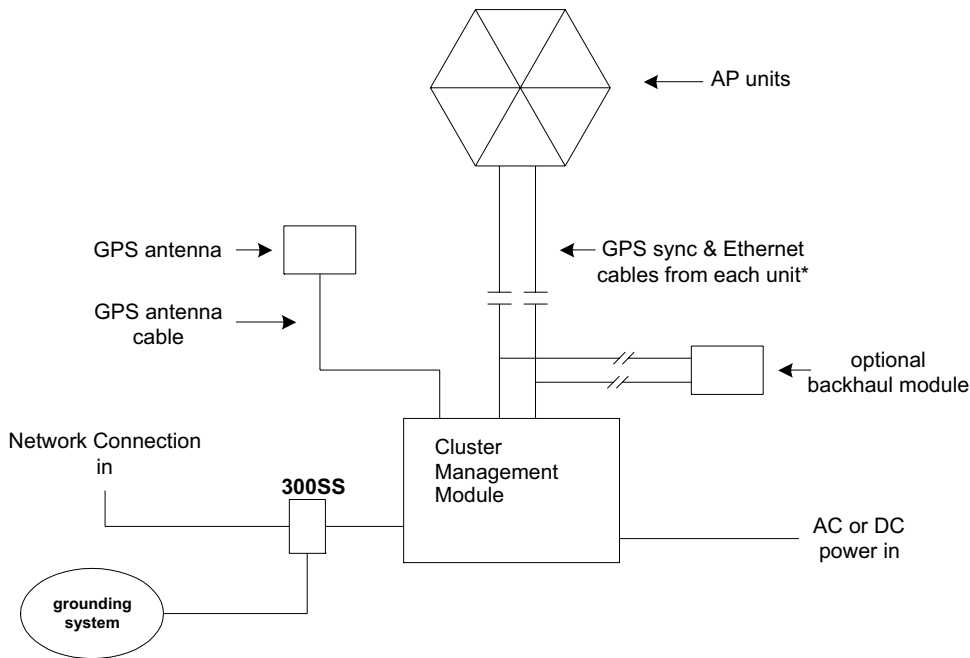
AP units

GPS antenna

GPS sync & Ethernet cables from each unit*

GPS antenna cable

optional backhaul module

Network Connection in

300SS

Cluster Management Module

AC or DC power in

grounding system